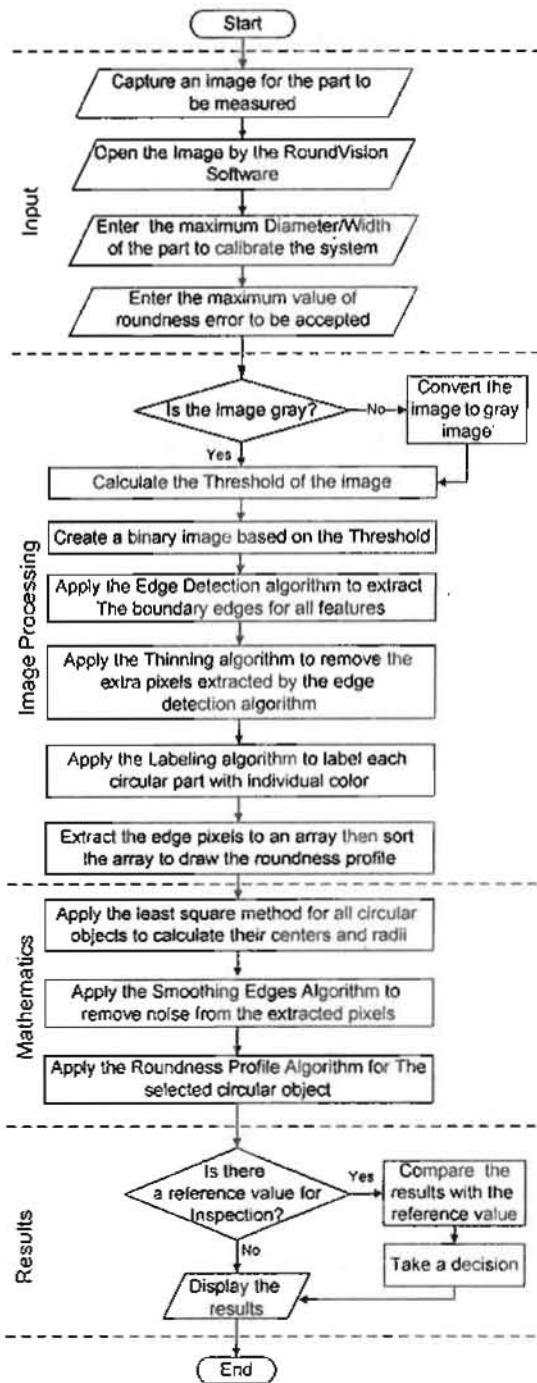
Start

Input

Capture an image for the part to be measured

Open the Image by the RoundVision Software

Enter the maximum Diameter/Width of the part to calibrate the system

Enter the maximum value of roundness error to be accepted

Image Processing

Is the Image gray?

No

Convert the image to gray image

Yes

Calculate the Threshold of the image

Create a binary image based on the Threshold

Apply the Edge Detection algorithm to extract The boundary edges for all features

Apply the Thinning algorithm to remove the extra pixels extracted by the edge detection algorithm

Apply the Labeling algorithm to label each circular part with individual color

Extract the edge pixels to an array then sort the array to draw the roundness profile

Mathematics

Apply the least square method for all circular objects to calculate their centers and radii

Apply the Smoothing Edges Algorithm to remove noise from the extracted pixels

Apply the Roundness Profile Algorithm for The selected circular object

Results

Is there a reference value for Inspection?

Yes

Compare the results with the reference value

Take a decision

No

Display the results

End